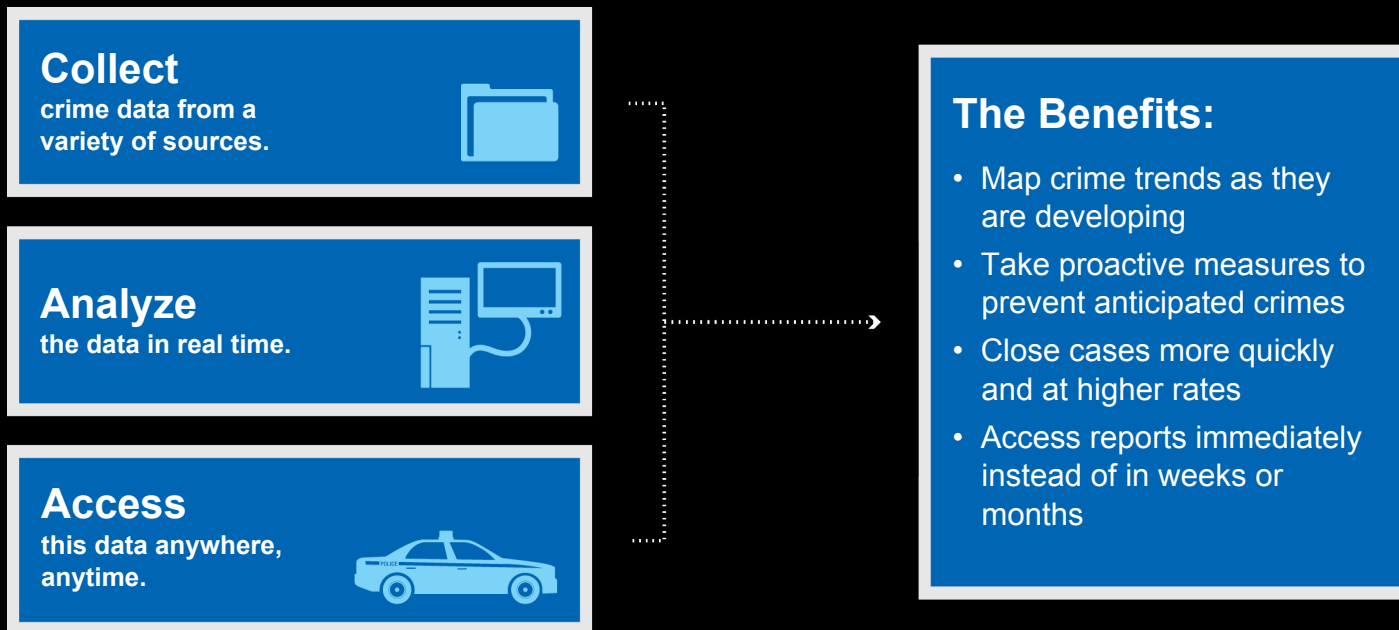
Collect
crime data from a variety of sources.

Analyze
the data in real time.

Access
this data anywhere, anytime.

POLICE

The Benefits:

- Map crime trends as they are developing
- Take proactive measures to prevent anticipated crimes
- Close cases more quickly and at higher rates
- Access reports immediately instead of in weeks or months